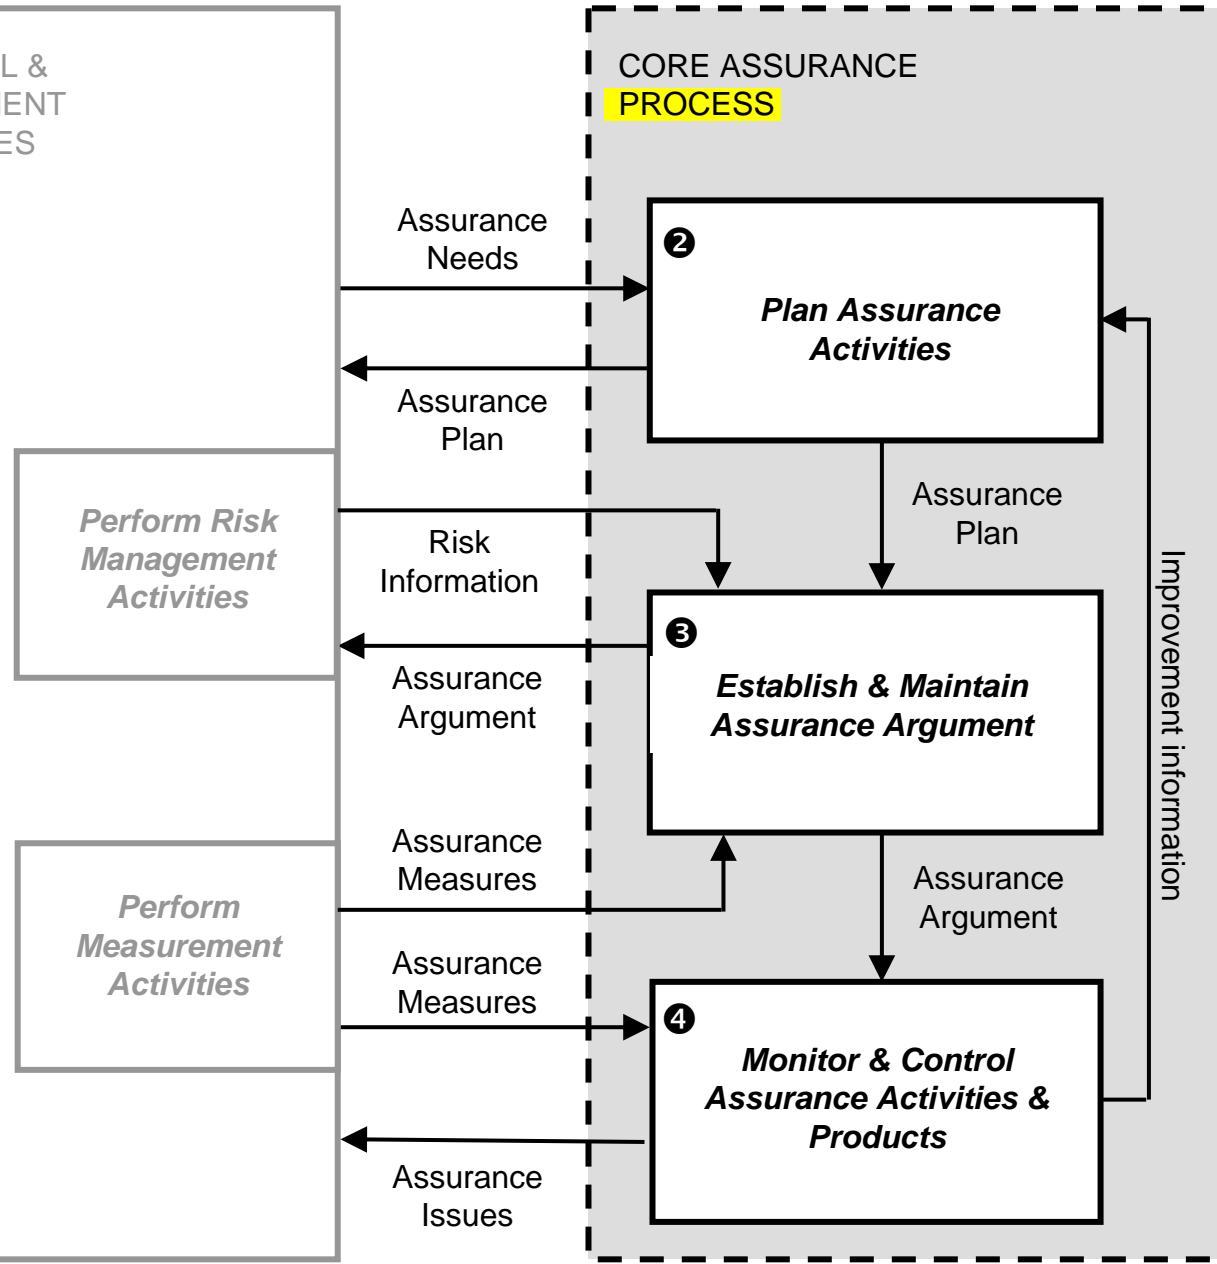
L &
ENT
ES

CORE ASSURANCE PROCESS

Assurance Needs

❷

Plan Assurance Activities

Assurance Plan

Perform Risk Management Activities

Risk Information

Assurance Plan

Improvement information

❸

Establish & Maintain Assurance Argument

Assurance Argument

Assurance Measures

Perform Measurement Activities

Assurance Argument

Assurance Measures

❹

Monitor & Control Assurance Activities & Products

Assurance Issues